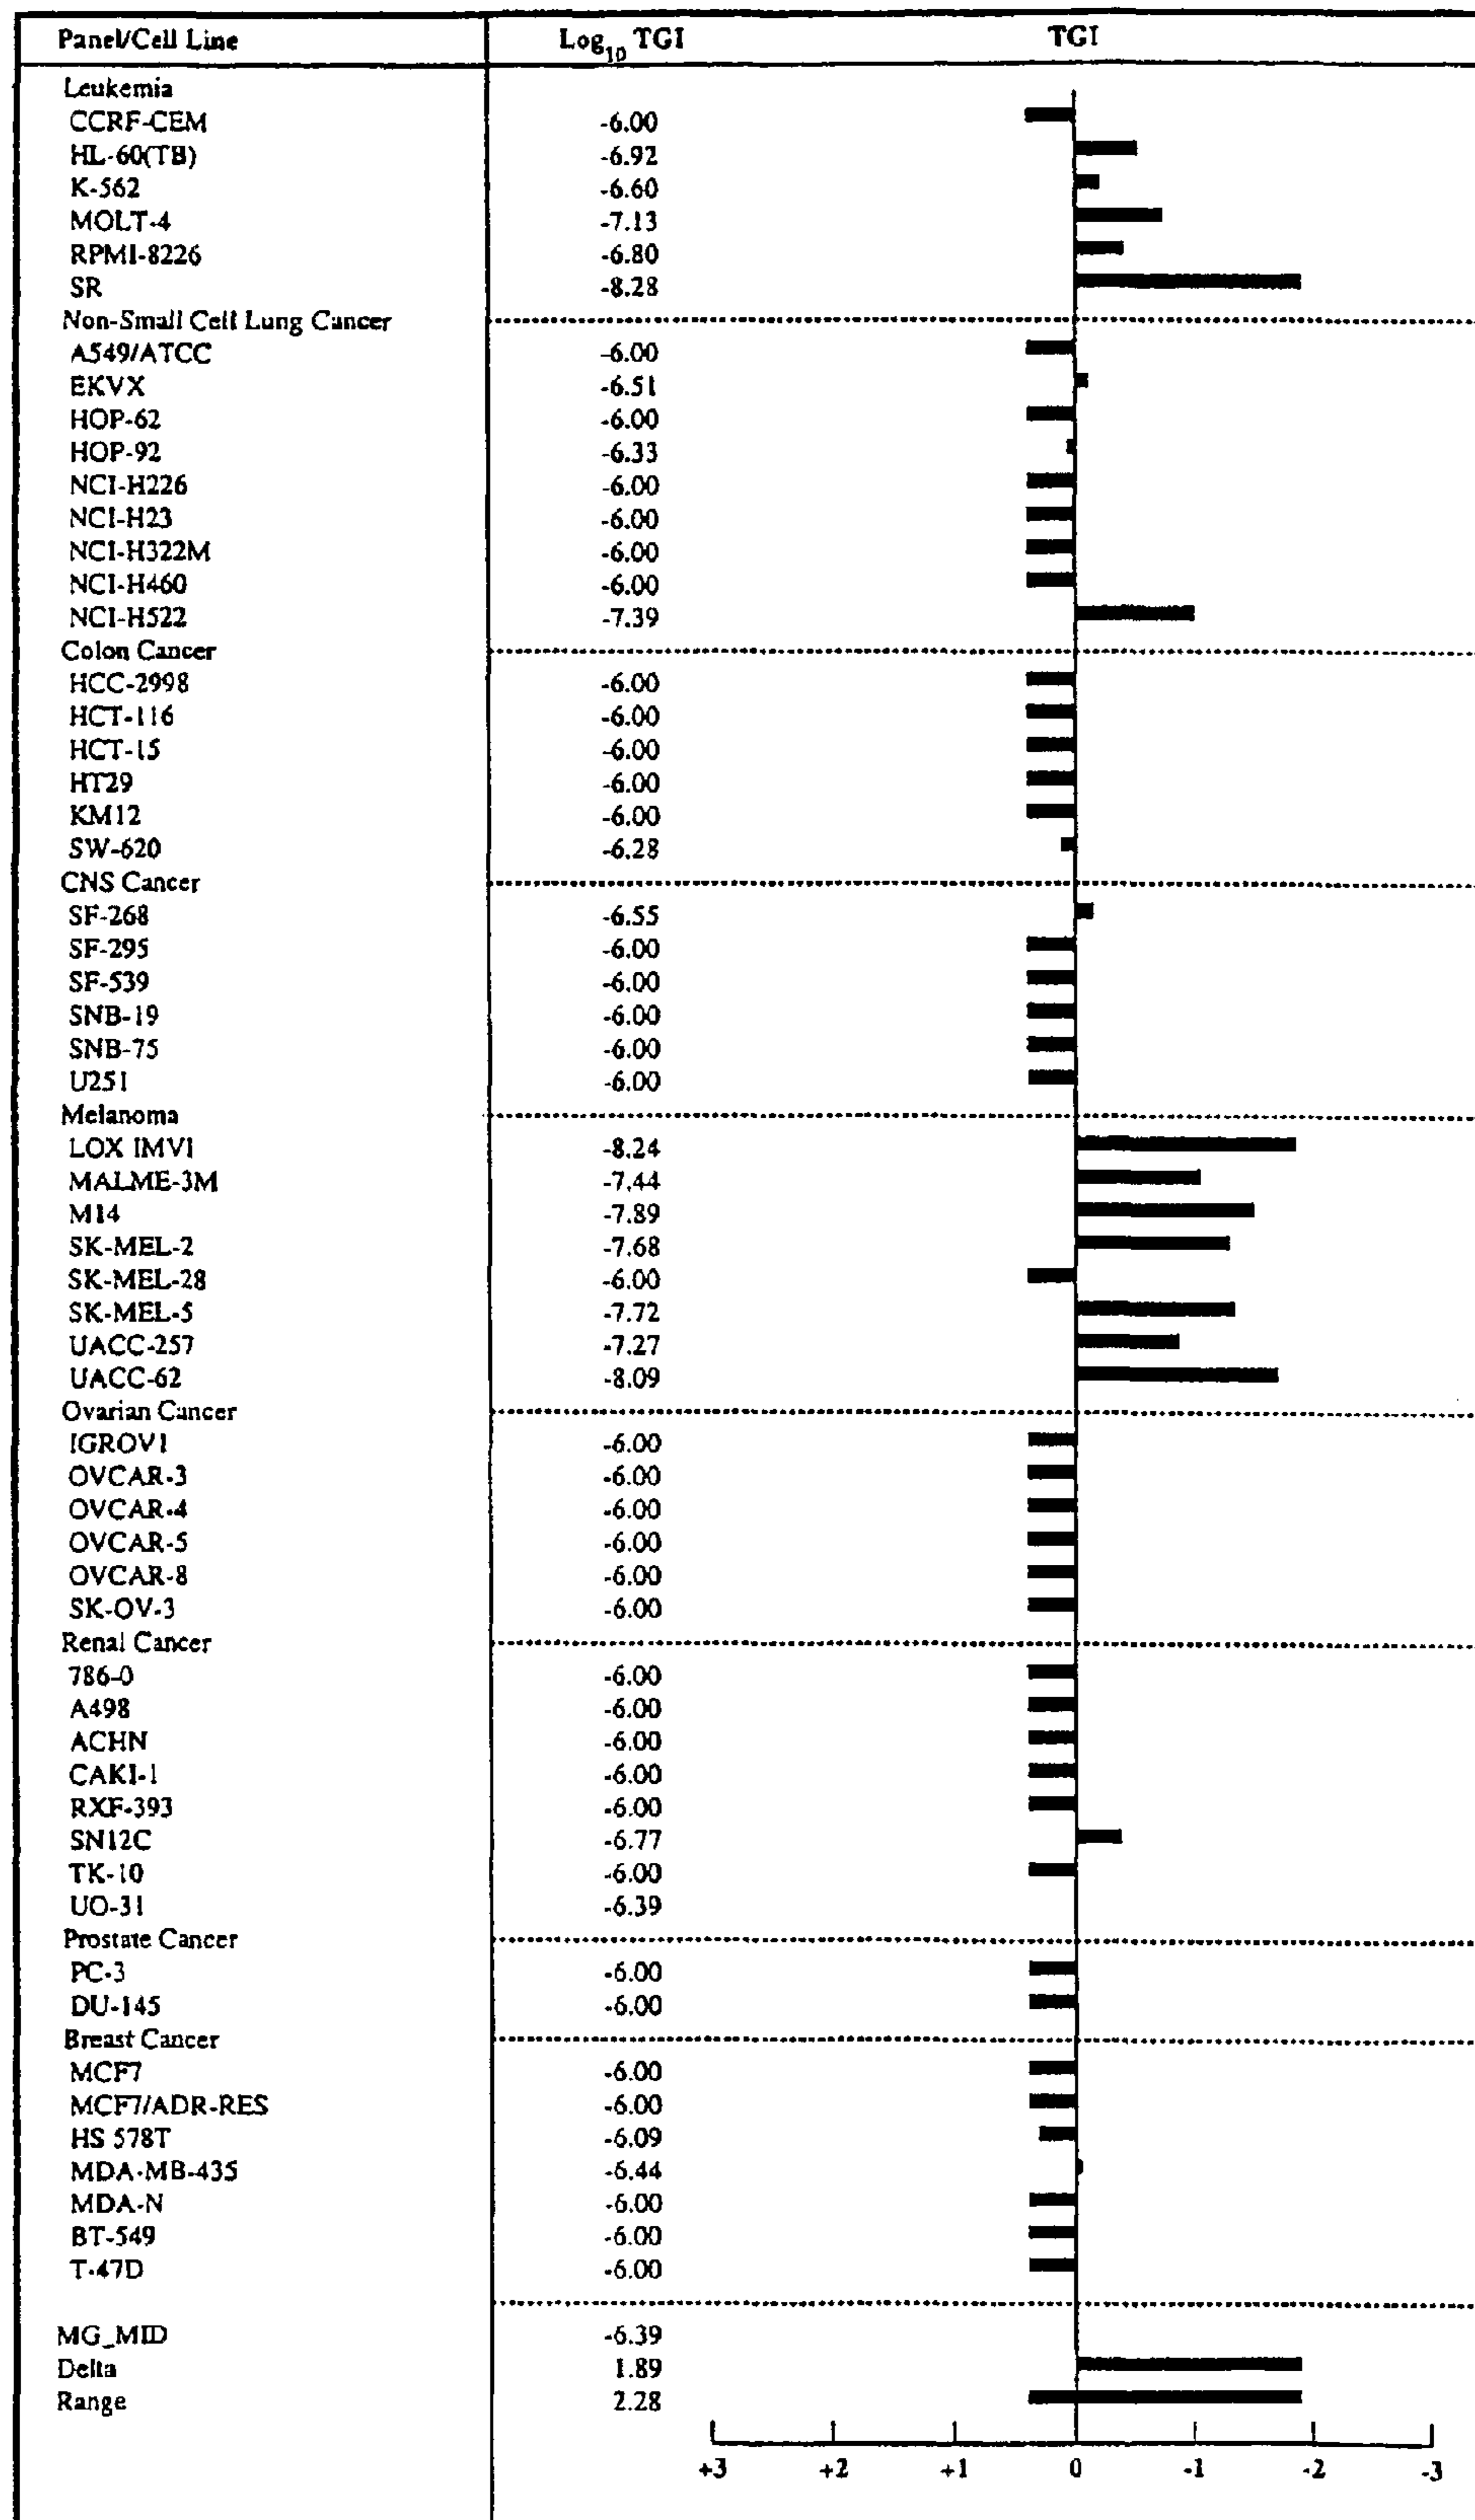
| Panel/Cell Line | $Log_{10}$ TGI |
|---|---|
| Leukemia | |
| CCRF-CEM | -6.00 |
| HL-60(TB) | -6.92 |
| K-562 | -6.60 |
| MOLT-4 | -7.13 |
| RPMI-8226 | -6.80 |
| SR | -8.28 |
| Non-Small Cell Lung Cancer | |
| A549/ATCC | -6.00 |
| EKVX | -6.51 |
| HOP-62 | -6.00 |
| HOP-92 | -6.33 |
| NCI-H226 | -6.00 |
| NCI-H23 | -6.00 |
| NCI-H322M | -6.00 |
| NCI-H460 | -6.00 |
| NCI-H522 | -7.39 |
| Colon Cancer | |
| HCC-2998 | -6.00 |
| HCT-116 | -6.00 |
| HCT-15 | -6.00 |
| HT29 | -6.00 |
| KM12 | -6.00 |
| SW-620 | -6.28 |
| CNS Cancer | |
| SF-268 | -6.55 |
| SF-295 | -6.00 |
| SF-539 | -6.00 |
| SNB-19 | -6.00 |
| SNB-75 | -6.00 |
| U251 | -6.00 |
| Melanoma | |
| LOX IMVI | -8.24 |
| MALME-3M | -7.44 |
| M14 | -7.89 |
| SK-MEL-2 | -7.68 |
| SK-MEL-28 | -6.00 |
| SK-MEL-5 | -7.72 |
| UACC-257 | -7.27 |
| UACC-62 | -8.09 |
| Ovarian Cancer | |
| IGROV1 | -6.00 |
| OVCAR-3 | -6.00 |
| OVCAR-4 | -6.00 |
| OVCAR-5 | -6.00 |
| OVCAR-8 | -6.00 |
| SK-OV-3 | -6.00 |
| Renal Cancer | |
| 786-0 | -6.00 |
| A498 | -6.00 |
| ACHN | -6.00 |
| CAKI-1 | -6.00 |
| RXF-393 | -6.00 |
| SN12C | -6.77 |
| TK-10 | -6.00 |
| UO-31 | -6.39 |
| Prostate Cancer | |
| PC-3 | -6.00 |
| DU-145 | -6.00 |
| Breast Cancer | |
| MCF7 | -6.00 |
| MCF7/ADR-RES | -6.00 |
| HS 578T | -6.09 |
| MDA-MB-435 | -6.44 |
| MDA-N | -6.00 |
| BT-549 | -6.00 |
| T-47D | -6.00 |
| MG_MID | -6.39 |
| Delta | 1.89 |
| Range | 2.28 |

TGI

+3 +2 +1 0 -1 -2 -3